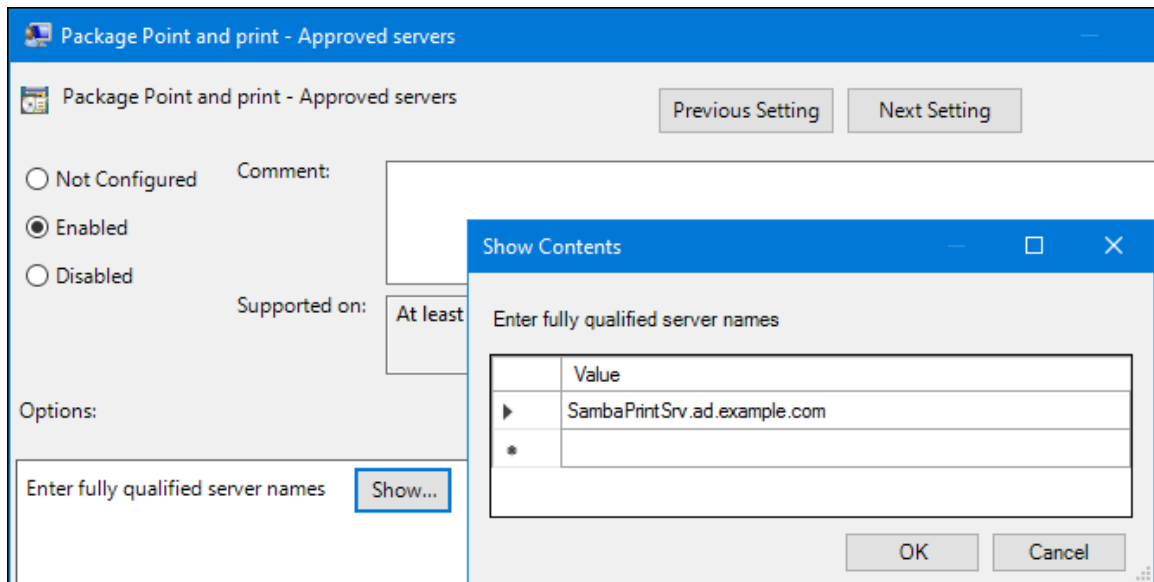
Package Point and print - Approved servers

Package Point and print - Approved servers

Previous Setting

Next Setting

Not Configured

Enabled

Disabled

Comment:

Supported on:

At least

Options:

Enter fully qualified server names

Show...

Show Contents

Enter fully qualified server names

| | Value |
|---|---|
| ▶ | SambaPrintSrv.ad.example.com |
| * | |

OK

Cancel